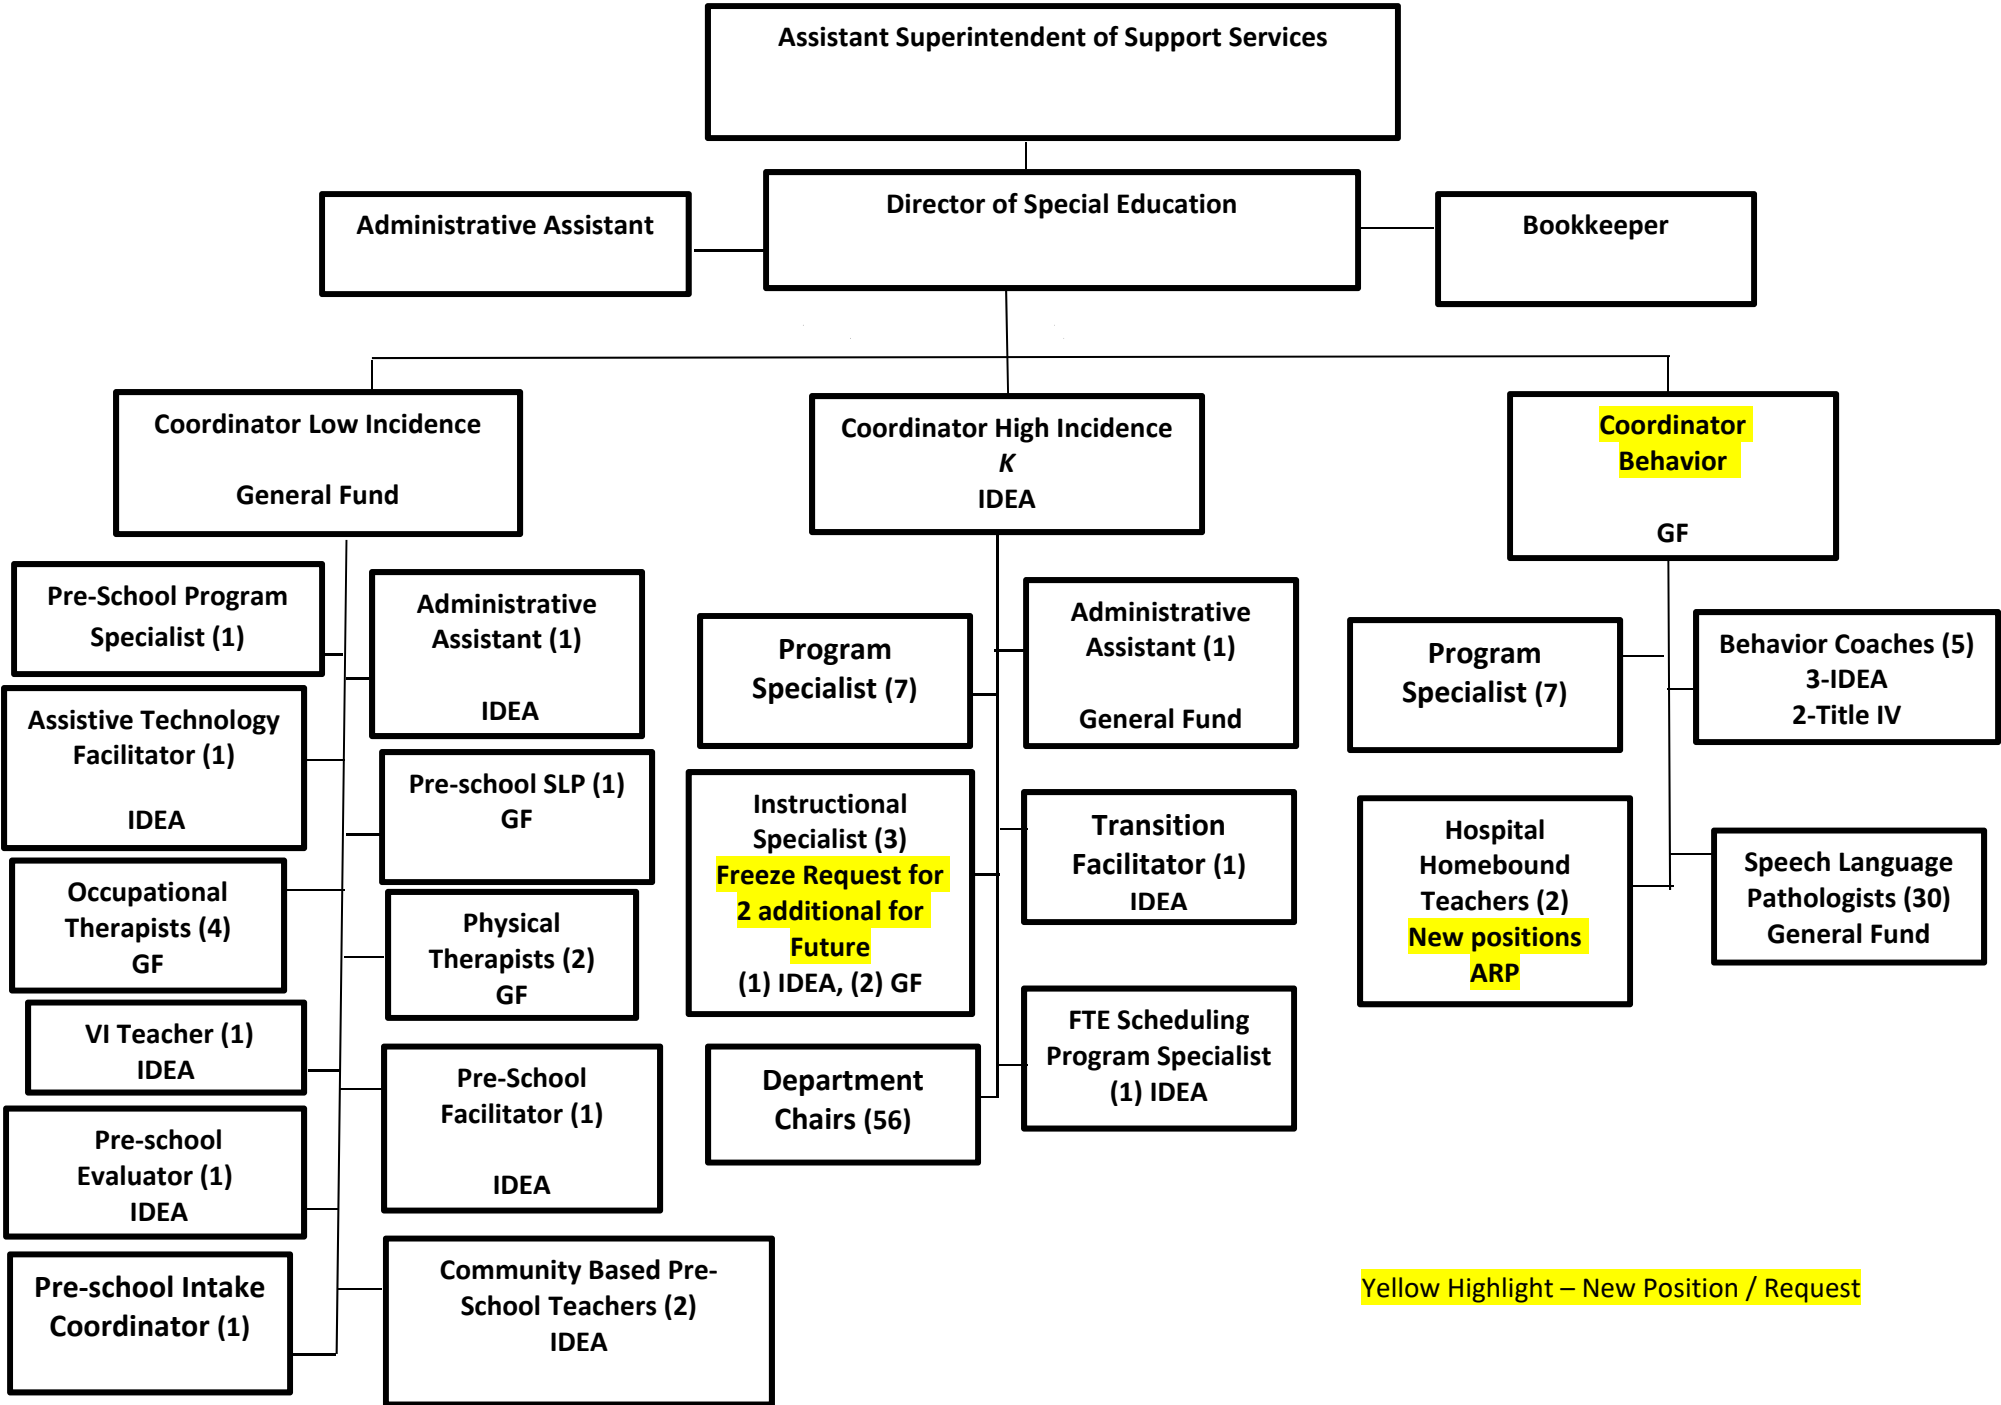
Assistant Superintendent of Support Services

Administrative Assistant

Director of Special Education

Bookkeeper

Coordinator Low Incidence
General Fund

Coordinator High Incidence
K
IDEA

Coordinator Behavior
GF

Pre-School Program Specialist (1)

Administrative Assistant (1)
IDEA

Assistive Technology Facilitator (1)
IDEA

Pre-school SLP (1)
GF

Occupational Therapists (4)
GF

Physical Therapists (2)
GF

VI Teacher (1)
IDEA

Pre-School Facilitator (1)
IDEA

Pre-school Evaluator (1)
IDEA

Pre-school Intake Coordinator (1)

Community Based Pre-School Teachers (2)
IDEA

Program Specialist (7)

Administrative Assistant (1)
General Fund

Instructional Specialist (3)
Freeze Request for 2 additional for Future
(1) IDEA, (2) GF

Transition Facilitator (1)
IDEA

FTE Scheduling Program Specialist (1) IDEA

Department Chairs (56)

Program Specialist (7)

Behavior Coaches (5)
3-IDEA
2-Title IV

Hospital Homebound Teachers (2)
New positions
ARP

Speech Language Pathologists (30)
General Fund

Yellow Highlight – New Position / Request